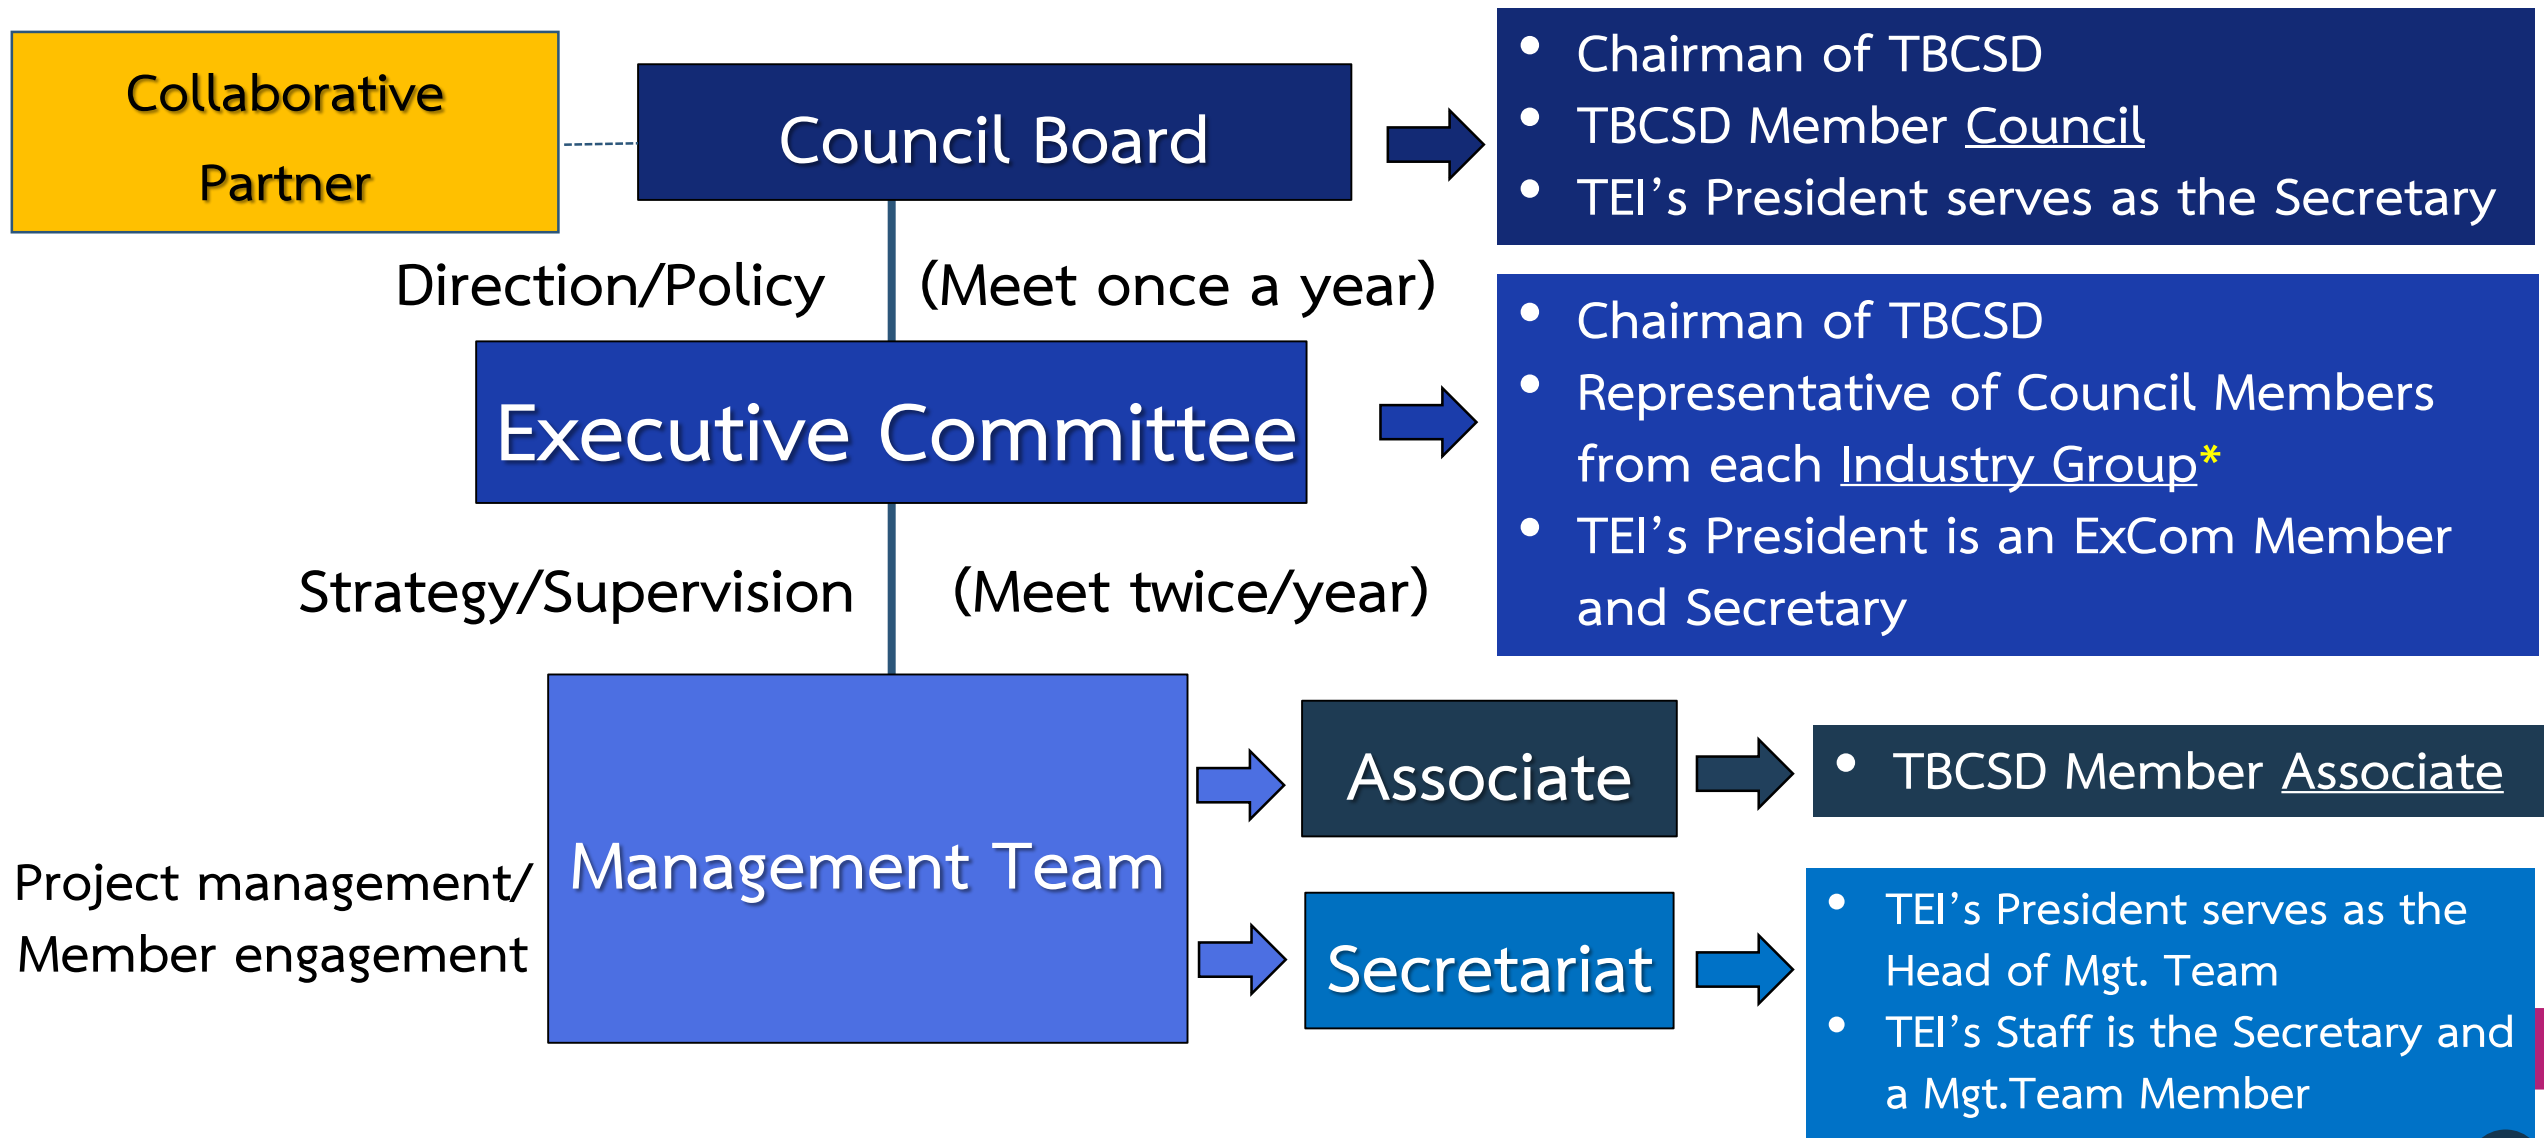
Collaborative Partner

Council Board

- Chairman of TBCSD
- TBCSD Member Council
- TEI’s President serves as the Secretary

Direction/Policy

(Meet once a year)

Executive Committee

- Chairman of TBCSD
- Representative of Council Members from each Industry Group*
- TEI’s President is an ExCom Member and Secretary

Strategy/Supervision

(Meet twice/year)

Project management/ Member engagement

Management Team

Associate

- TBCSD Member Associate

Secretariat

- TEI’s President serves as the Head of Mgt. Team
- TEI’s Staff is the Secretary and a Mgt.Team Member